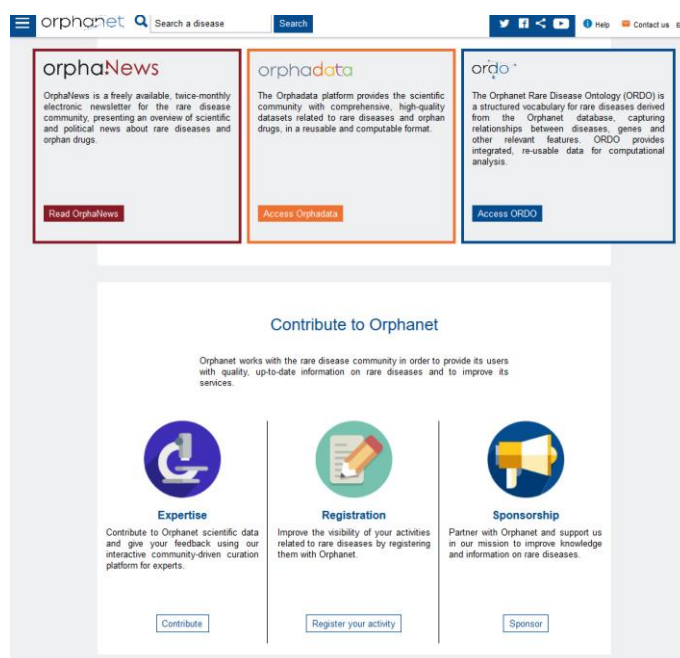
orphanet Search a disease Search

Help Contact us

orphaNews

OrphaNews is a freely available, twice-monthly electronic newsletter for the rare disease community, presenting an overview of scientific and political news about rare diseases and orphan drugs.

Read OrphaNews

orphadata

The Orphadata platform provides the scientific community with comprehensive, high-quality datasets related to rare diseases and orphan drugs, in a reusable and computable format.

Access Orphadata

ordo

The Orphanet Rare Disease Ontology (ORDO) is a structured vocabulary for rare diseases derived from the Orphanet database, capturing relationships between diseases, genes and other relevant features. ORDO provides integrated, re-usable data for computational analysis.

Access ORDO

Contribute to Orphanet

Orphanet works with the rare disease community in order to provide its users with quality, up-to-date information on rare diseases and to improve its services.

Expertise

Contribute to Orphanet scientific data and give your feedback using our interactive community-driven curation platform for experts.

Contribute

Registration

Improve the visibility of your activities related to rare diseases by registering them with Orphanet.

Register your activity

Sponsorship

Partner with Orphanet and support us in our mission to improve knowledge and information on rare diseases.

Sponsor